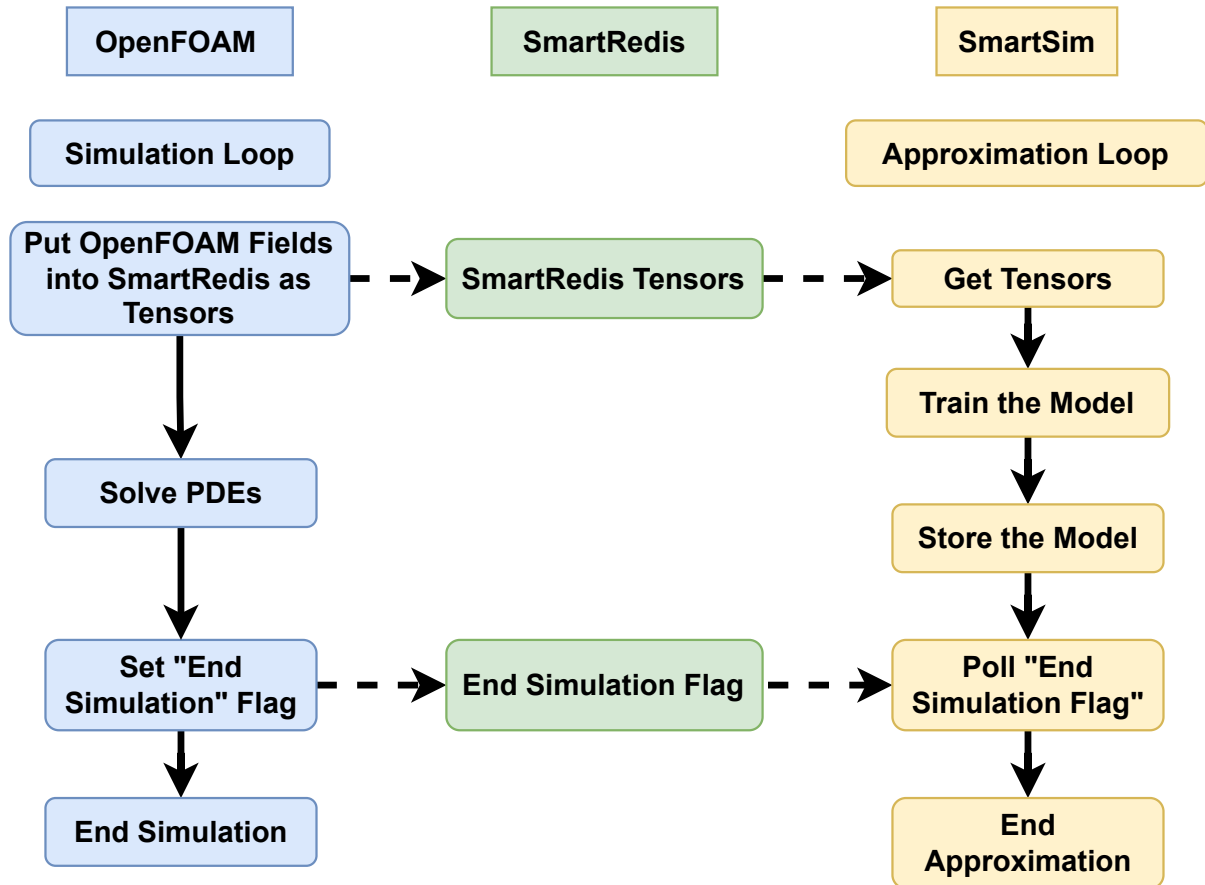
OpenFOAM

SmartRedis

SmartSim

Simulation Loop

Approximation Loop

Put OpenFOAM Fields into SmartRedis as Tensors

SmartRedis Tensors

Get Tensors

Train the Model

Solve PDEs

Store the Model

Set "End Simulation" Flag

End Simulation Flag

Poll "End Simulation Flag"

End Simulation

End Approximation